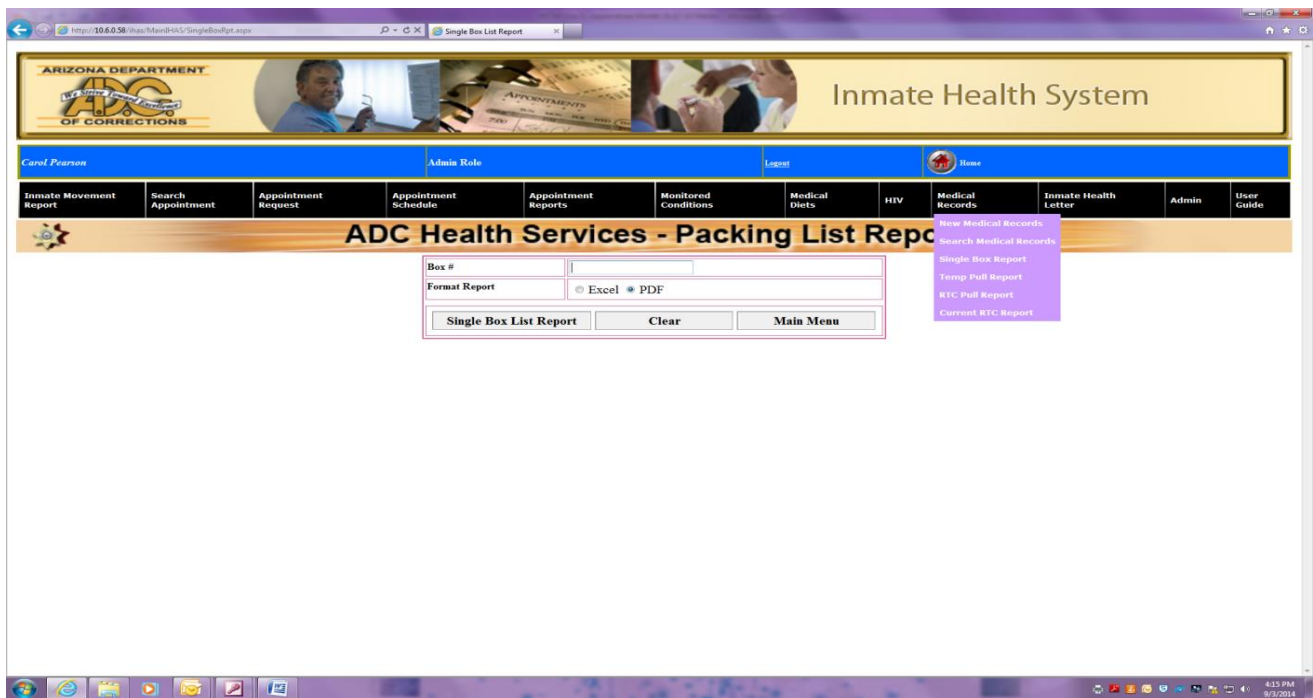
http://10.6.0.58/ihas/MainIHAS/SingleBoxRpt.aspx
Single Box List Report

ARIZONA DEPARTMENT
We Strive Toward Excellence
ADC
OF CORRECTIONS

APPOINTMENTS

Inmate Health System

Carol Pearson
Admin Role
Logout
Home

Inmate Movement Report
Search Appointment
Appointment Request
Appointment Schedule
Appointment Reports
Monitored Conditions
Medical Diets
HIV
Medical Records
Inmate Health Letter
Admin
User Guide

ADC Health Services - Packing List Repo

New Medical Records
Search Medical Records
Single Box Report
Temp Pull Report
RTC Pull Report
Current RTC Report

| Box # | |
|---|---|
| Format Report | Excel PDF |

Single Box List Report
Clear
Main Menu

4:15 PM
9/3/2014